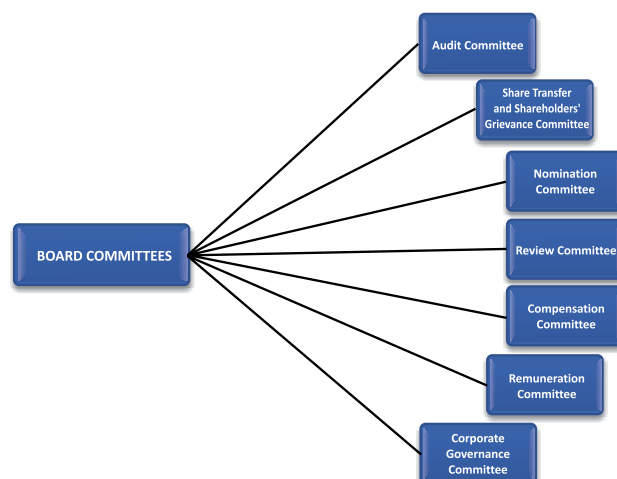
BOARD COMMITTEES

Audit Committee

Share Transfer and Shareholders' Grievance Committee

Nomination Committee

Review Committee

Compensation Committee

Remuneration Committee

Corporate Governance Committee